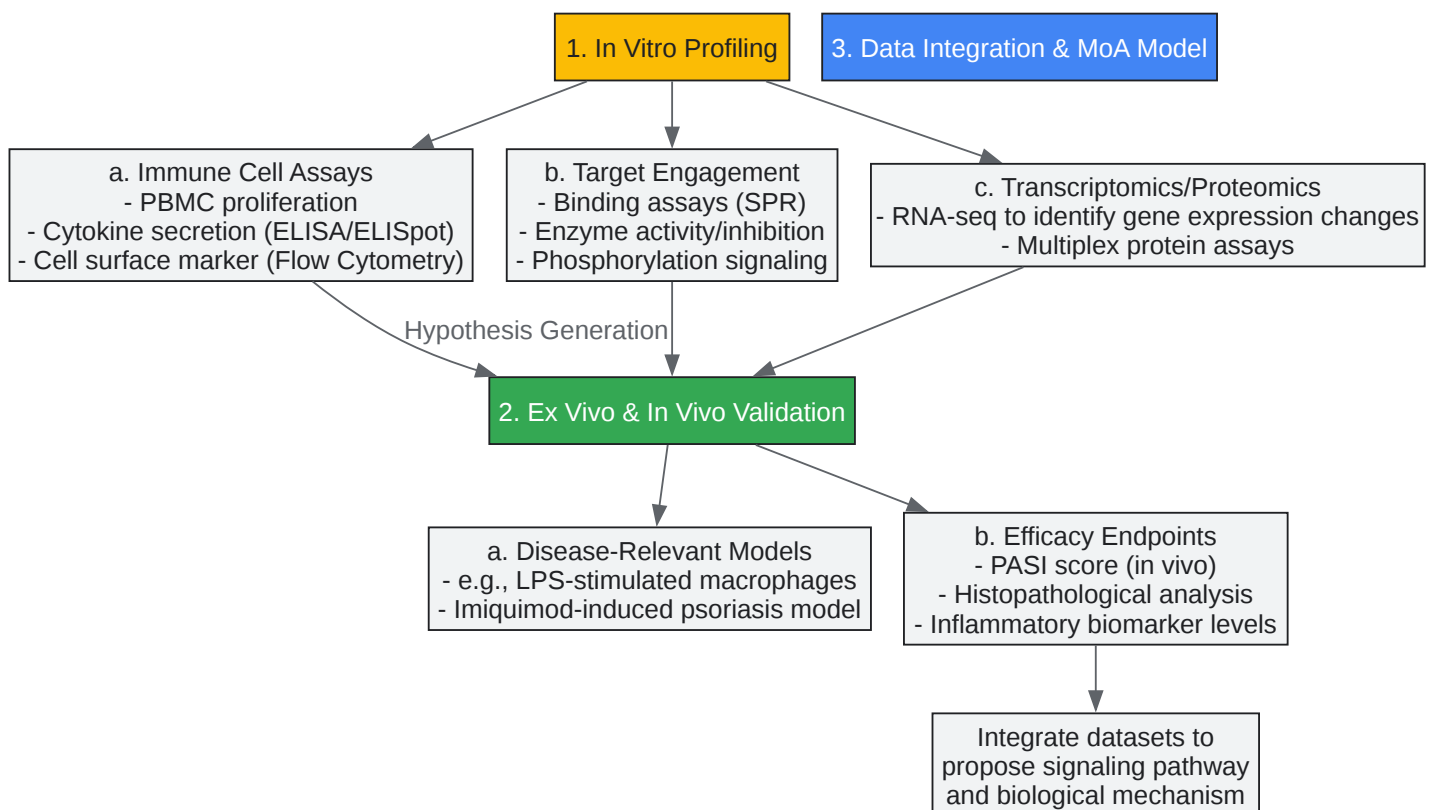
1. In Vitro Profiling

3. Data Integration & MoA Model

a. Immune Cell Assays
- PBMC proliferation
- Cytokine secretion (ELISA/ELISpot)
- Cell surface marker (Flow Cytometry)

b. Target Engagement
- Binding assays (SPR)
- Enzyme activity/inhibition
- Phosphorylation signaling

c. Transcriptomics/Proteomics
- RNA-seq to identify gene expression changes
- Multiplex protein assays

Hypothesis Generation

2. Ex Vivo & In Vivo Validation

a. Disease-Relevant Models
- e.g., LPS-stimulated macrophages
- Imiquimod-induced psoriasis model

b. Efficacy Endpoints
- PASI score (in vivo)
- Histopathological analysis
- Inflammatory biomarker levels

Integrate datasets to propose signaling pathway and biological mechanism